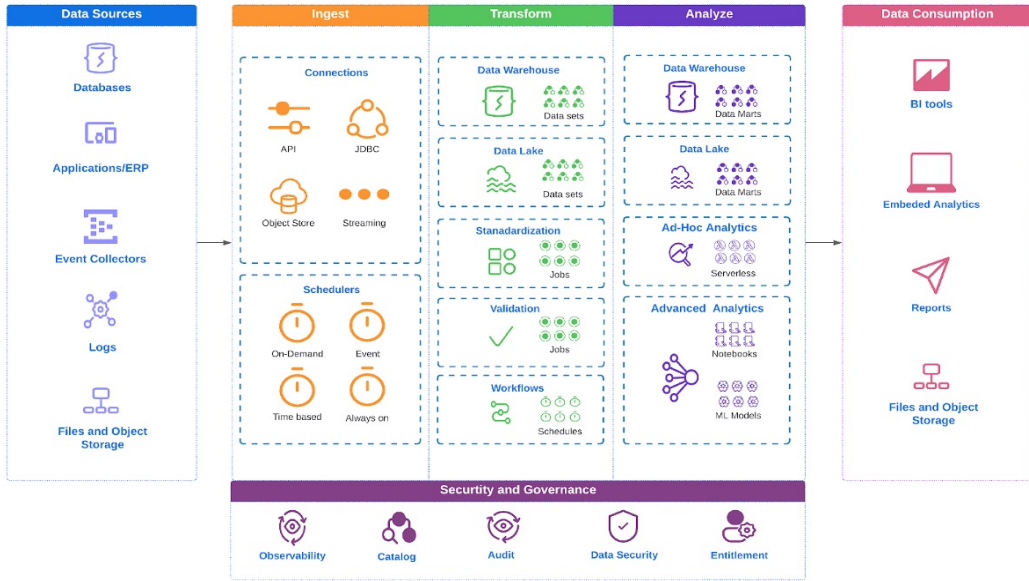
Data Sources

Databases

Applications/ERP

Event Collectors

Logs

Files and Object Storage

Ingest

Connections

API

JDBC

Object Store

Streaming

Schedulers

On-Demand

Event

Time based

Always on

Transform

Data Warehouse

Data sets

Data Lake

Data sets

Stanadardization

Jobs

Validation

Jobs

Workflows

Schedules

Analyze

Data Warehouse

Data Marts

Data Lake

Data Marts

Ad-Hoc Analytics

Serverless

Advanced Analytics

Notebooks

ML Models

Data Consumption

BI tools

Embeded Analytics

Reports

Files and Object Storage

Securtity and Governance

Observability

Catalog

Audit

Data Security

Entitlement